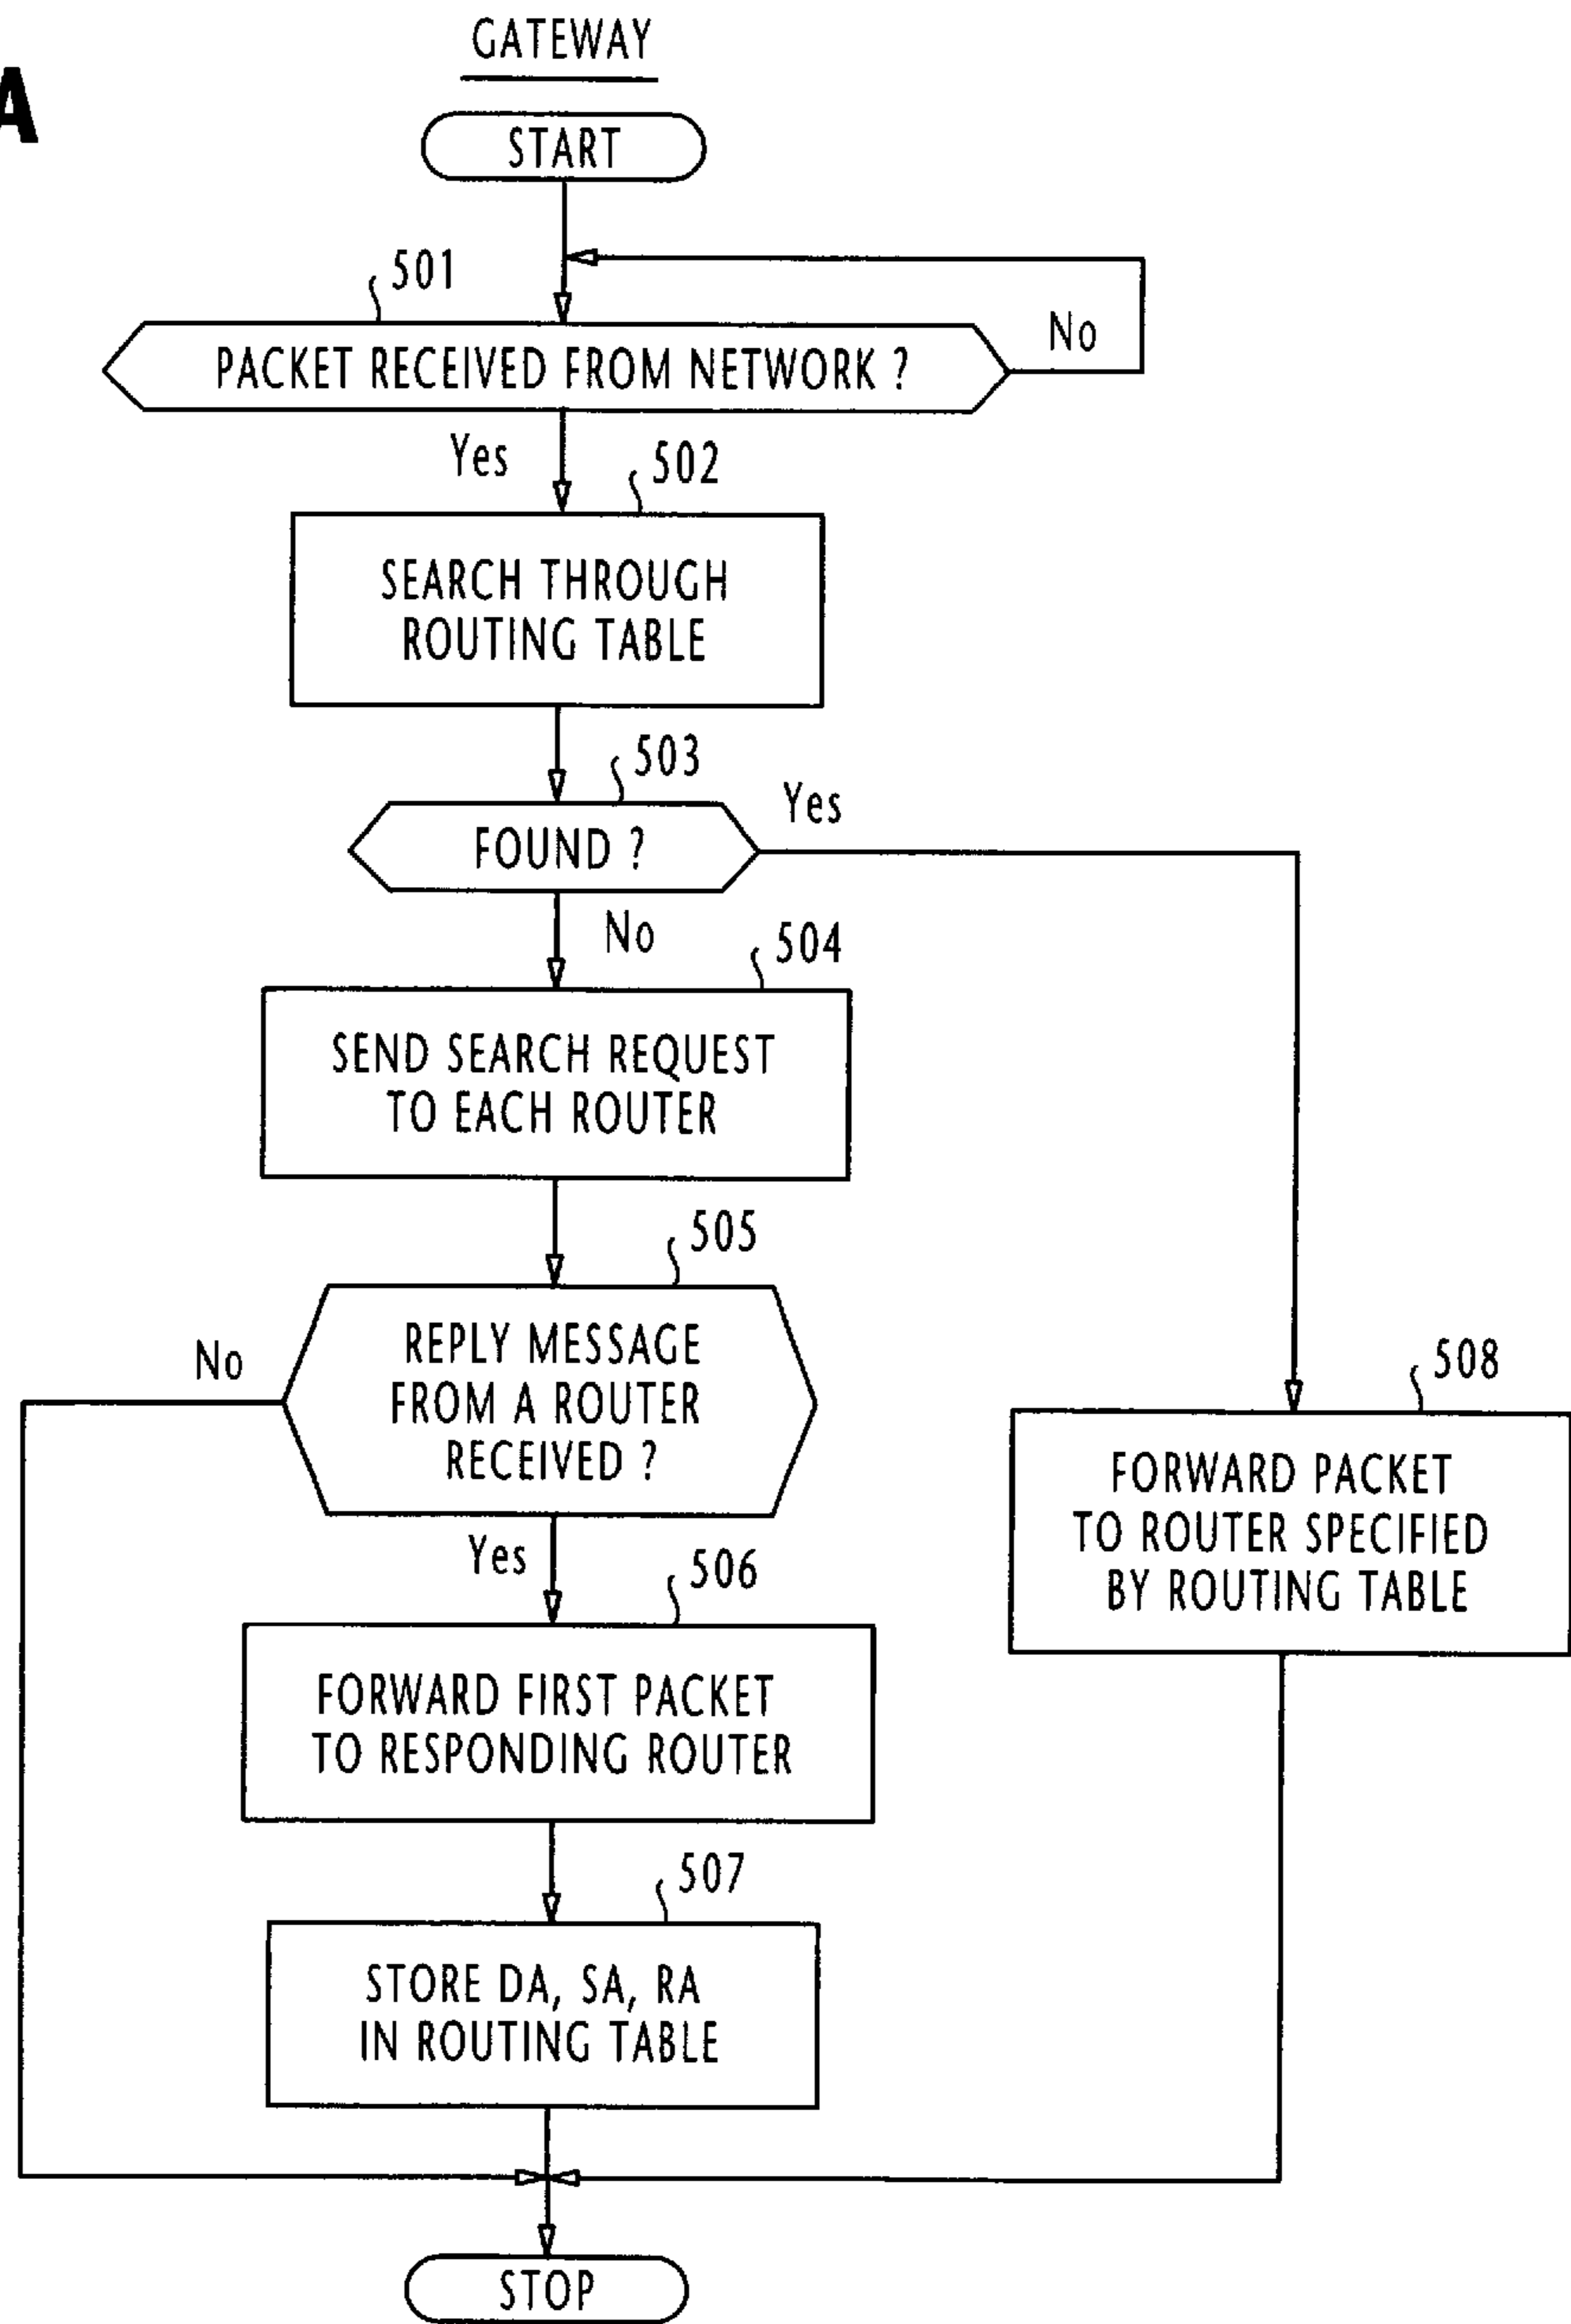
A

GATEWAY

START

501

PACKET RECEIVED FROM NETWORK ?

No

Yes

502

SEARCH THROUGH ROUTING TABLE

503

FOUND ?

Yes

No

504

SEND SEARCH REQUEST TO EACH ROUTER

505

REPLY MESSAGE FROM A ROUTER RECEIVED ?

No

508

FORWARD PACKET TO ROUTER SPECIFIED BY ROUTING TABLE

Yes

506

FORWARD FIRST PACKET TO RESPONDING ROUTER

507

STORE DA, SA, RA IN ROUTING TABLE

STOP